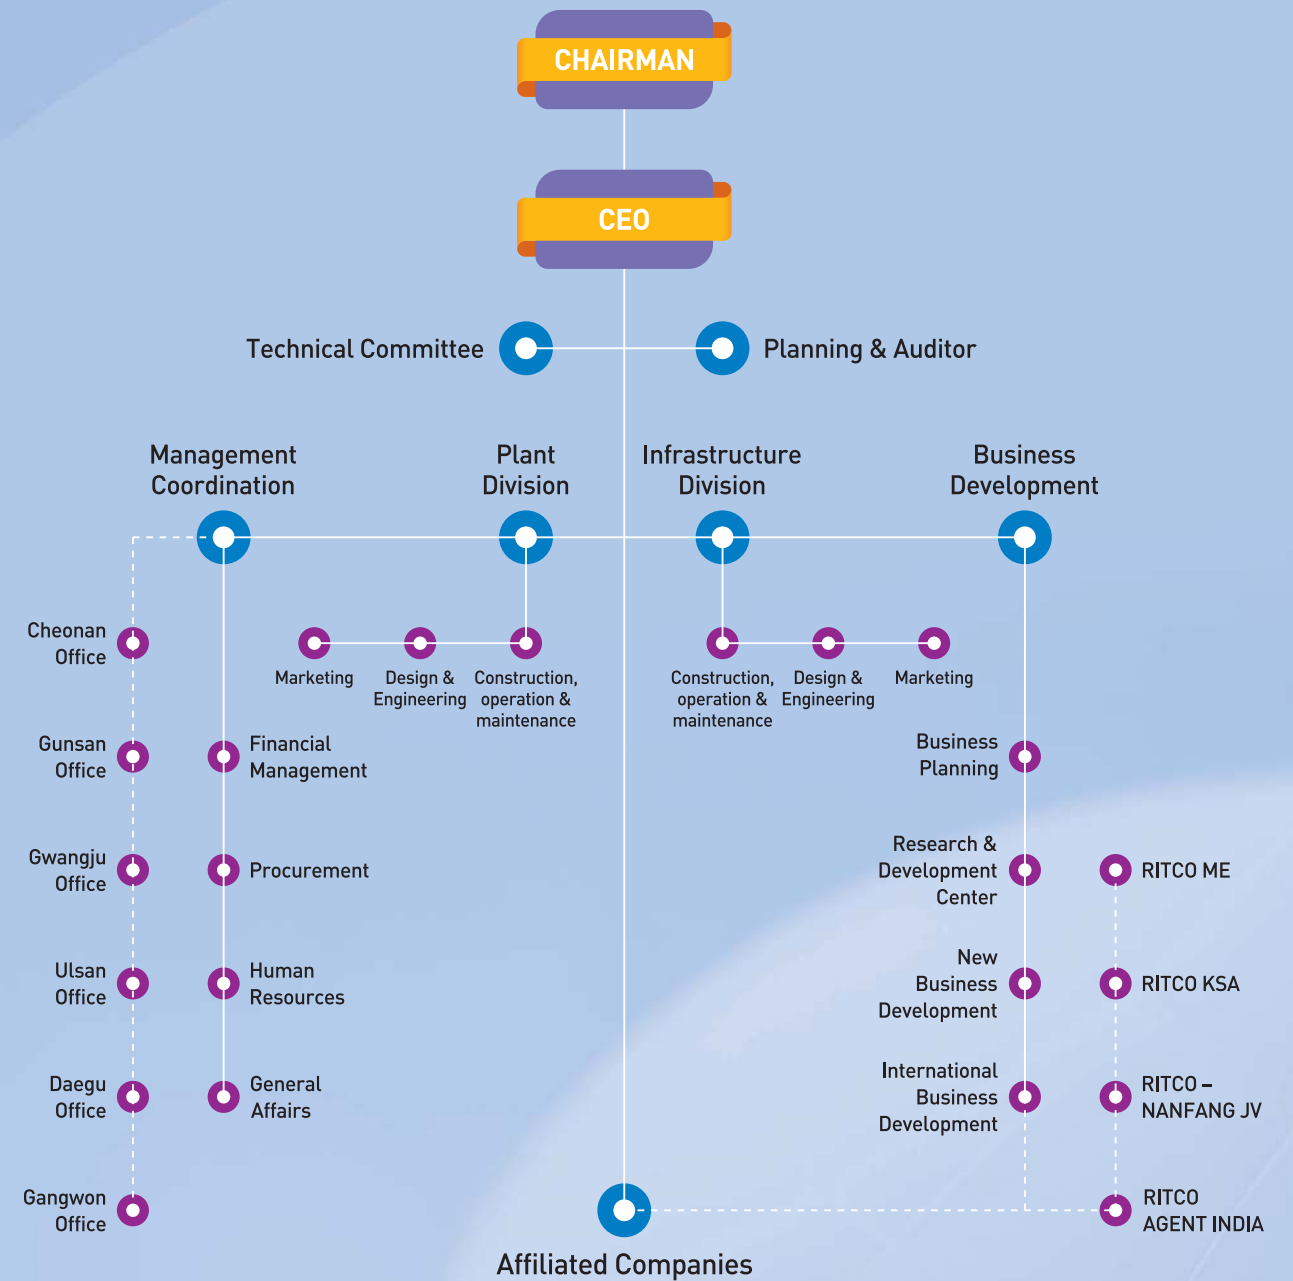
CHAIRMAN

CEO

Technical Committee

Planning & Auditor

Management Coordination

Plant Division

Infrastructure Division

Business Development

Cheonan Office

Gunsan Office

Gwangju Office

Ulsan Office

Daegu Office

Gangwon Office

Financial Management

Procurement

Human Resources

General Affairs

Marketing

Design & Engineering

Construction, operation & maintenance

Construction, operation & maintenance

Design & Engineering

Marketing

Business Planning

Research & Development Center

New Business Development

International Business Development

RITCO ME

RITCO KSA

RITCO – NANFANG JV

RITCO AGENT INDIA

Affiliated Companies